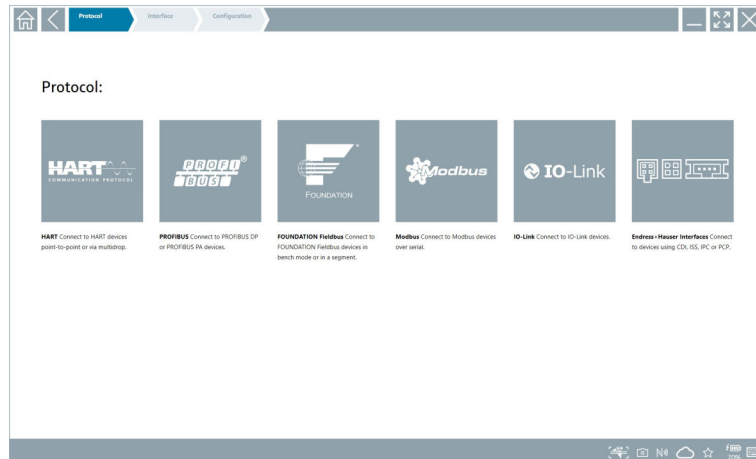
Protocol Interface Configuration

Protocol:

HART COMMUNICATION PROTOCOL

PROFI BUS

FOUNDATION

Modbus

IO-Link

**HART** Connect to HART devices point-to-point or via multidrop.

**PROFIBUS** Connect to PROFIBUS DP or PROFIBUS PA devices.

**FOUNDATION Fieldbus** Connect to FOUNDATION Fieldbus devices in bench mode or in a segment.

**Modbus** Connect to Modbus devices over serial.

**IO-Link** Connect to IO-Link devices.

**Endress+Hauser Interfaces** Connect to devices using CDI, ISS, IPC or PCP.